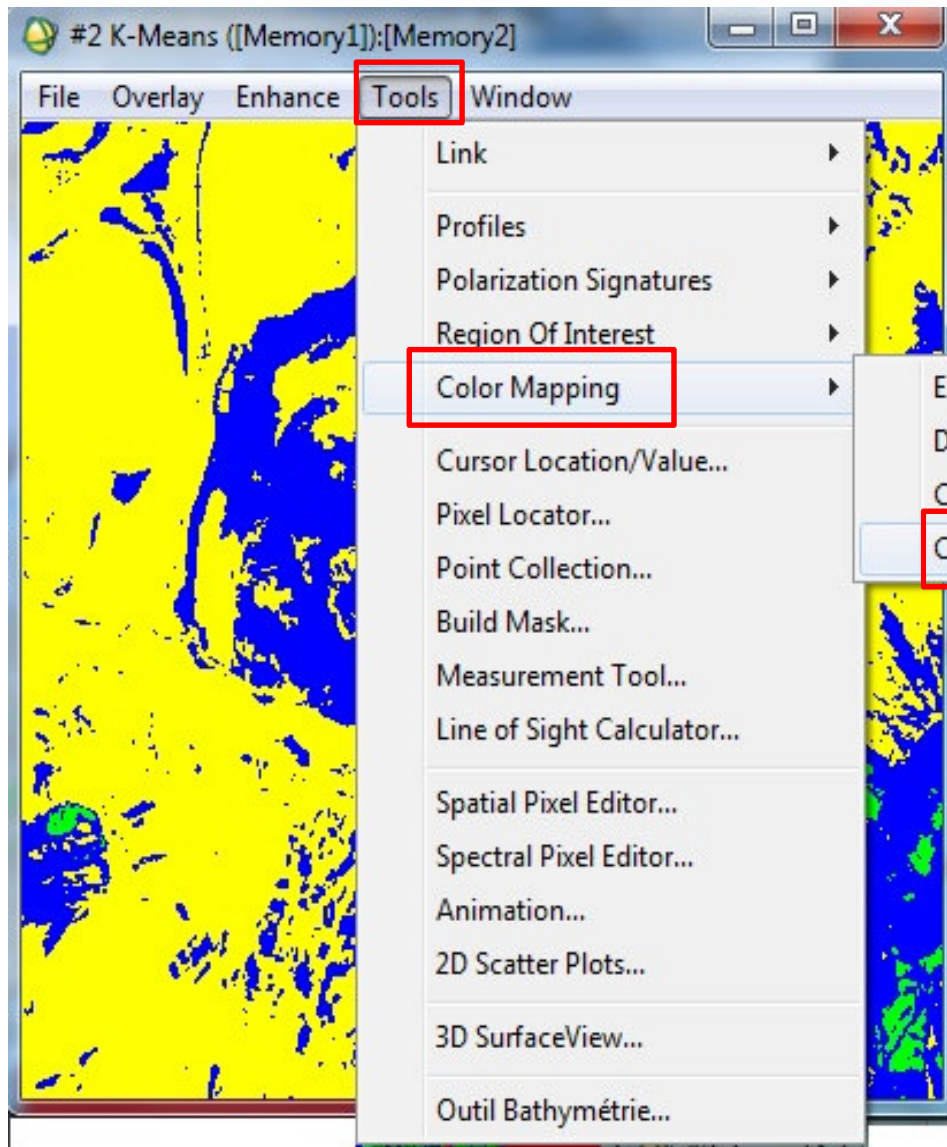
#2 K-Means ([Memory1]):[Memory2]

File Overlay Enhance Tools Window

Link
Profiles
Polarization Signatures
Region Of Interest
Color Mapping
Cursor Location/Value...
Pixel Locator...
Point Collection...
Build Mask...
Measurement Tool...
Line of Sight Calculator...
Spatial Pixel Editor...
Spectral Pixel Editor...
Animation...
2D Scatter Plots...
3D SurfaceView...
Outil Bathymétrie...

E
D
C
C